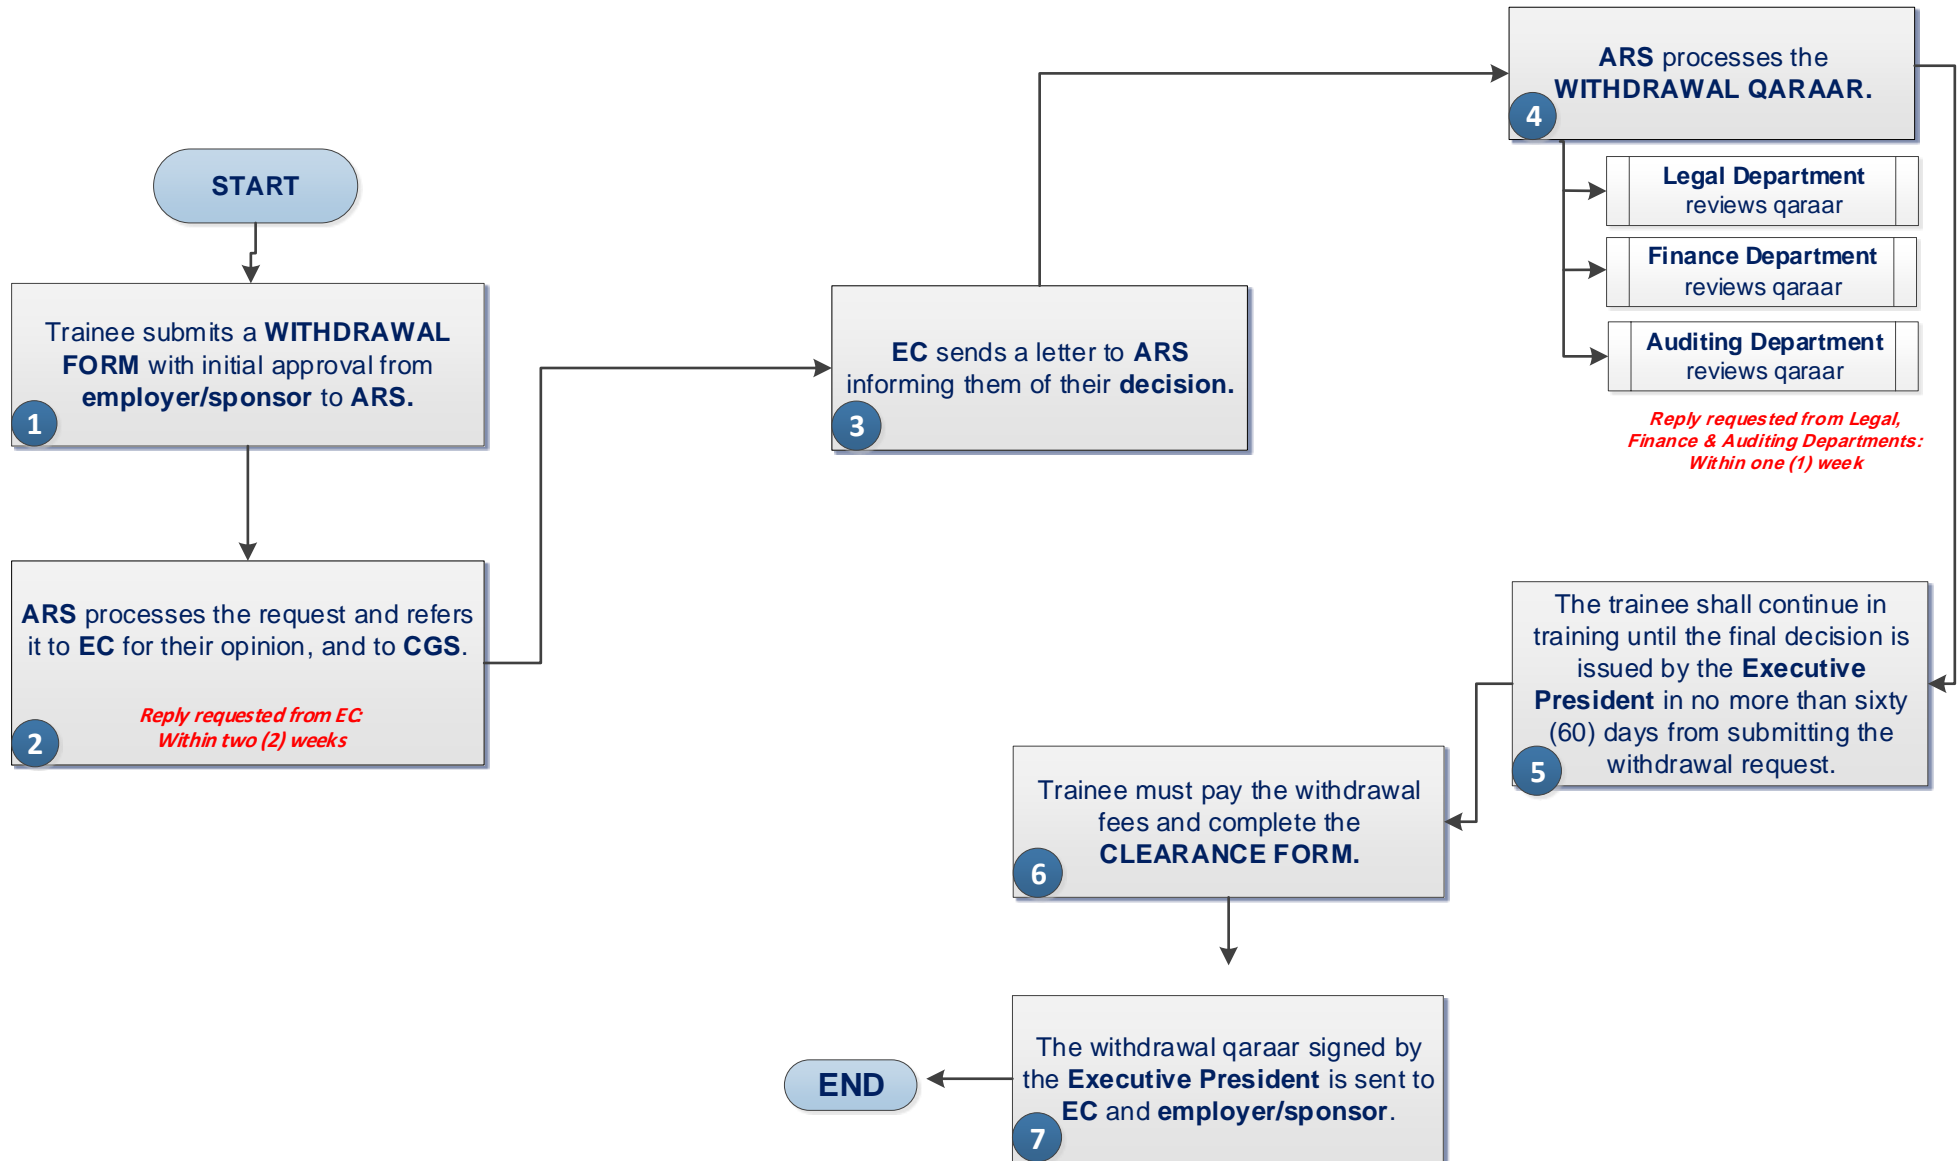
START

Trainee submits a WITHDRAWAL FORM with initial approval from employer/sponsor to ARS.

1

ARS processes the request and refers it to EC for their opinion, and to CGS.

Reply requested from EC Within two (2) weeks

2

EC sends a letter to ARS informing them of their decision.

3

ARS processes the WITHDRAWAL QARAAR.

4

Legal Department reviews qaraar

Finance Department reviews qaraar

Auditing Department reviews qaraar

Reply requested from Legal, Finance & Auditing Departments: Within one (1) week

The trainee shall continue in training until the final decision is issued by the Executive President in no more than sixty (60) days from submitting the withdrawal request.

5

Trainee must pay the withdrawal fees and complete the CLEARANCE FORM.

6

The withdrawal qaraar signed by the Executive President is sent to EC and employer/sponsor.

7

END